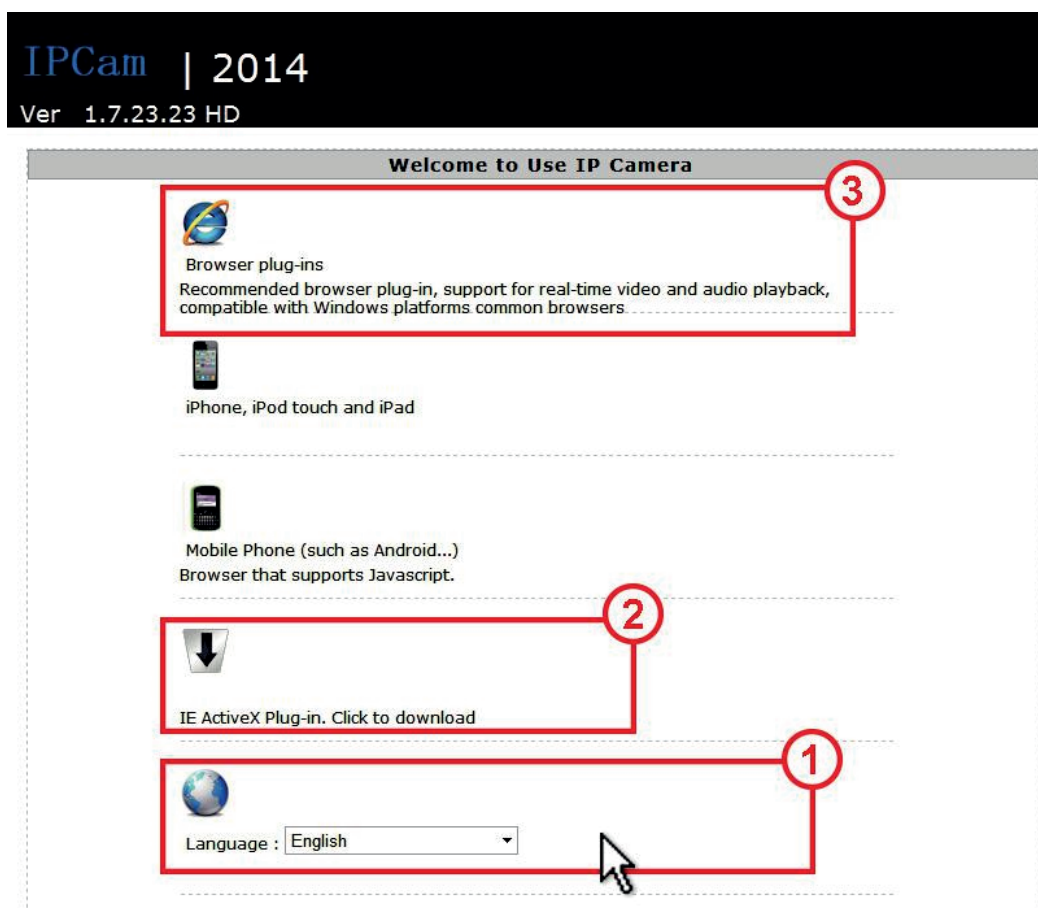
IPCam | 2014
Ver 1.7.23.23 HD

Welcome to Use IP Camera

3

Browser plug-ins
Recommended browser plug-in, support for real-time video and audio playback, compatible with Windows platforms common browsers

iPhone, iPod touch and iPad

Mobile Phone (such as Android...)
Browser that supports Javascript.

2

IE ActiveX Plug-in. Click to download

1

Language : English